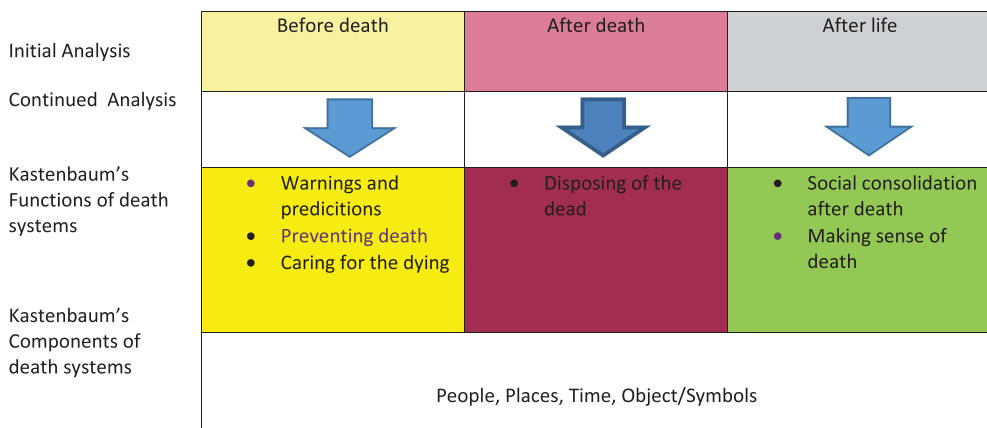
| | Before death | After death | After life |
|---|---|---|---|
| Initial Analysis | | | |
| Continued Analysis | | | |
| Kastenbaum's Functions of death systems | • Warnings and predicitions<br>• Preventing death<br>• Caring for the dying | • Disposing of the dead | • Social consolidation after death<br>• Making sense of death |
| Kastenbaum's Components of death systems | People, Places, Time, Object/Symbols | | |